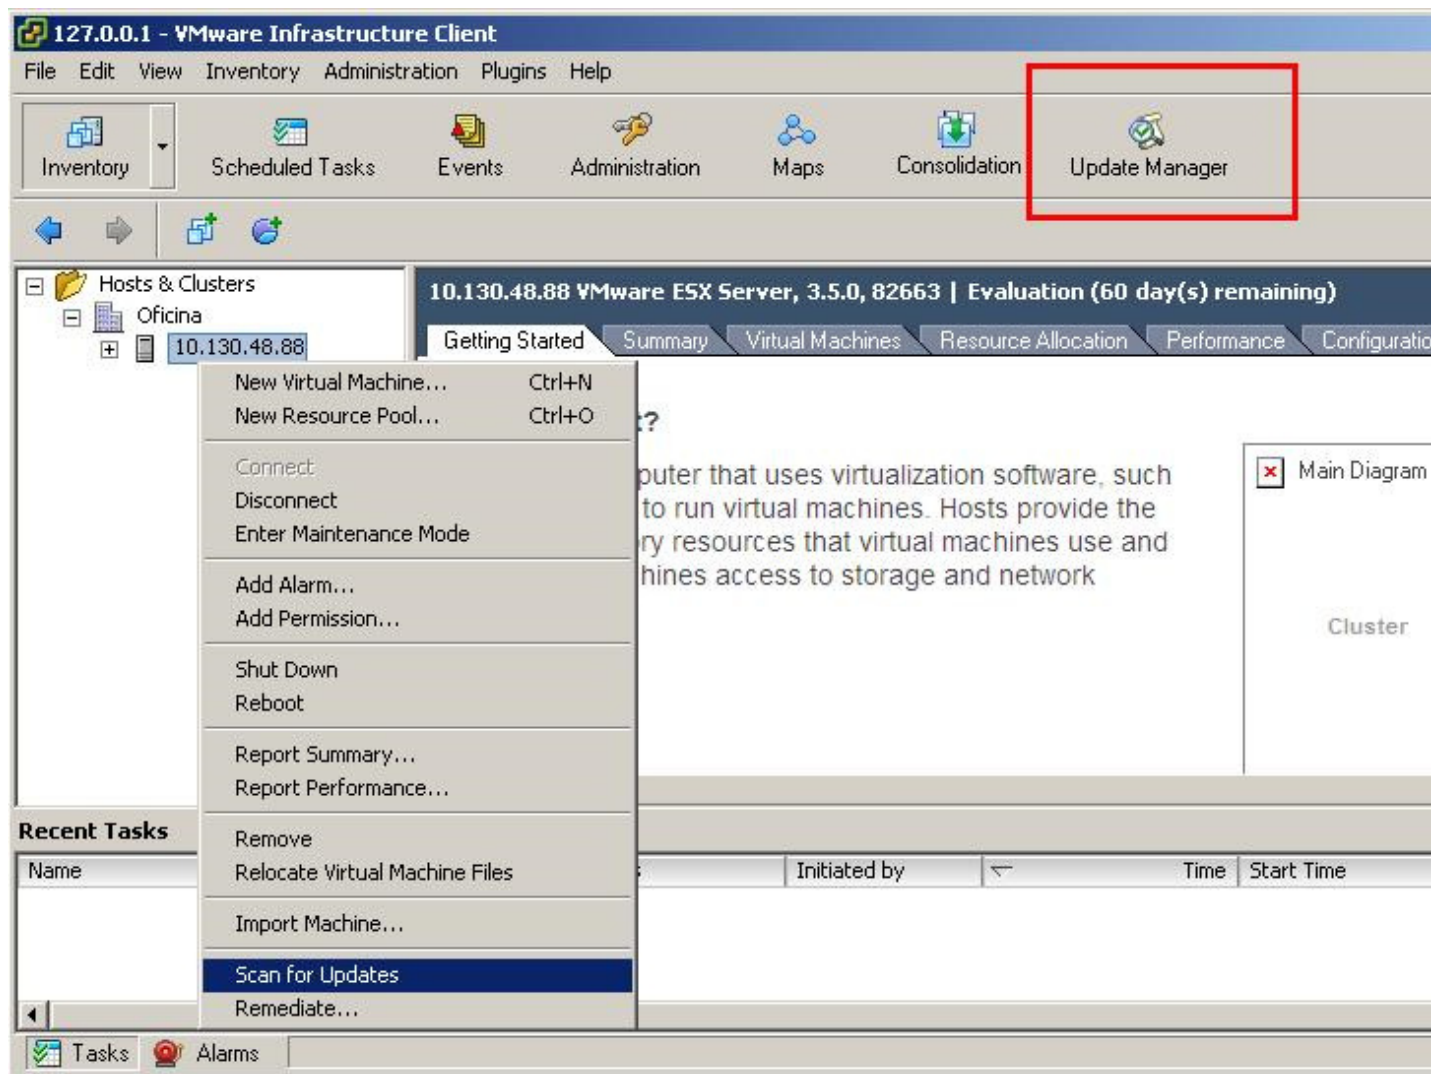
127.0.0.1 - VMware Infrastructure Client

File Edit View Inventory Administration Plugins Help

Inventory Scheduled Tasks Events Administration Maps Consolidation Update Manager

Hosts & Clusters
Oficina
10.130.48.88

10.130.48.88 VMware ESX Server, 3.5.0, 82663 | Evaluation (60 day(s) remaining)

Getting Started Summary Virtual Machines Resource Allocation Performance Configuratio

New Virtual Machine... Ctrl+N
New Resource Pool... Ctrl+O
Connect
Disconnect
Enter Maintenance Mode
Add Alarm...
Add Permission...
Shut Down
Reboot
Report Summary...
Report Performance...
Remove
Relocate Virtual Machine Files
Import Machine...
Scan for Updates
Remediate...

t?

puter that uses virtualization software, such to run virtual machines. Hosts provide the ry resources that virtual machines use and hines access to storage and network

Main Diagram

Cluster

Recent Tasks

| Name | | Initiated by | | Time | Start Time |
|---|---|---|---|---|---|

Tasks Alarms